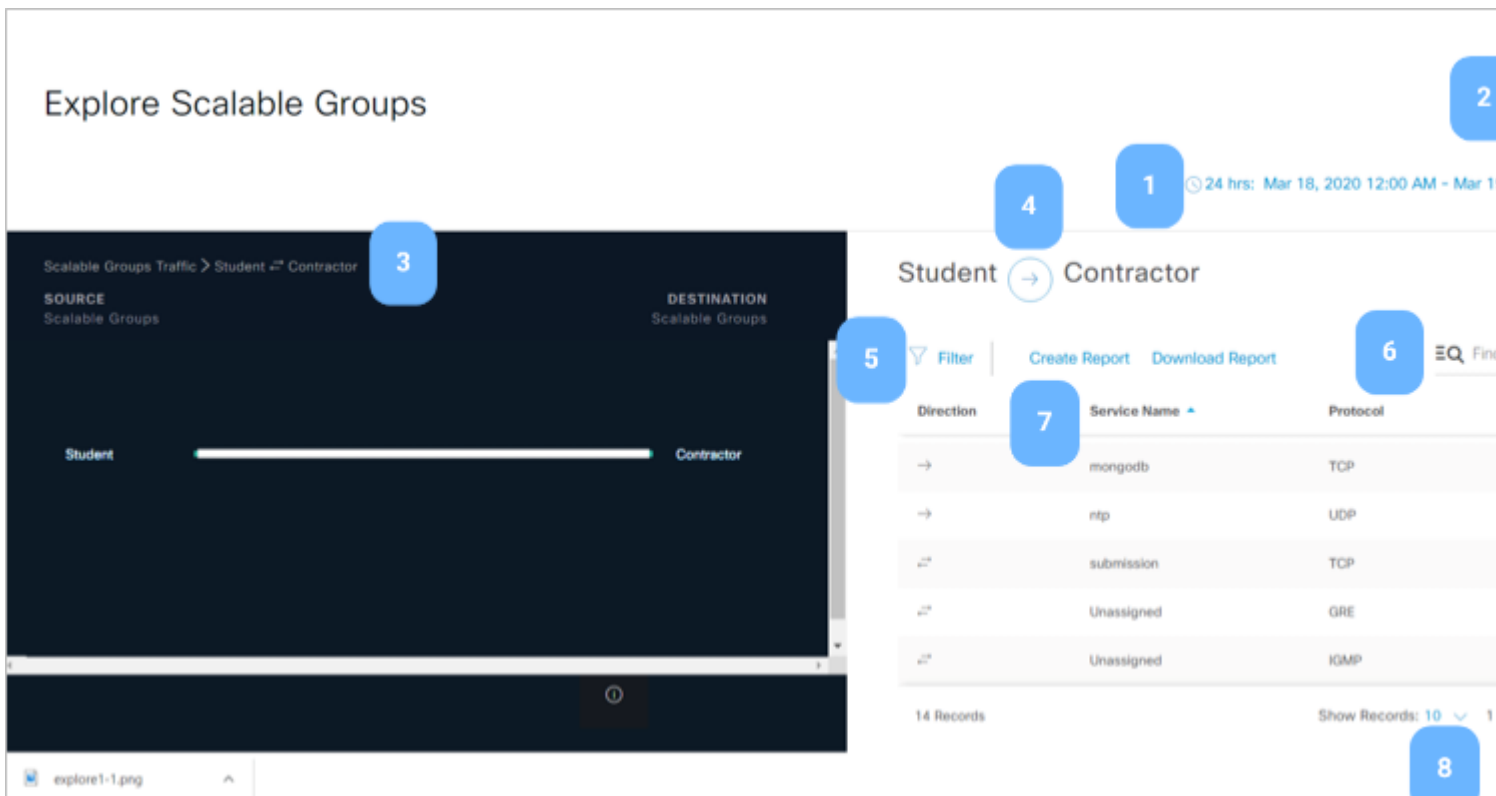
Explore Scalable Groups

2

1

24 hrs: Mar 18, 2020 12:00 AM - Mar 1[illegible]

4

Scalable Groups Traffic > Student ⇄ Contractor

3

SOURCE
Scalable Groups

DESTINATION
Scalable Groups

Student

Contractor

Student → Contractor

5

Filter

Create Report

Download Report

6

Fin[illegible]

7

| Direction | Service Name | Protocol |
|---|---|---|
| → | mongodb | TCP |
| → | ntp | UDP |
| ⇄ | submission | TCP |
| ⇄ | Unassigned | GRE |
| ⇄ | Unassigned | IGMP |

14 Records

Show Records: 10

1

8

explore1-1.png